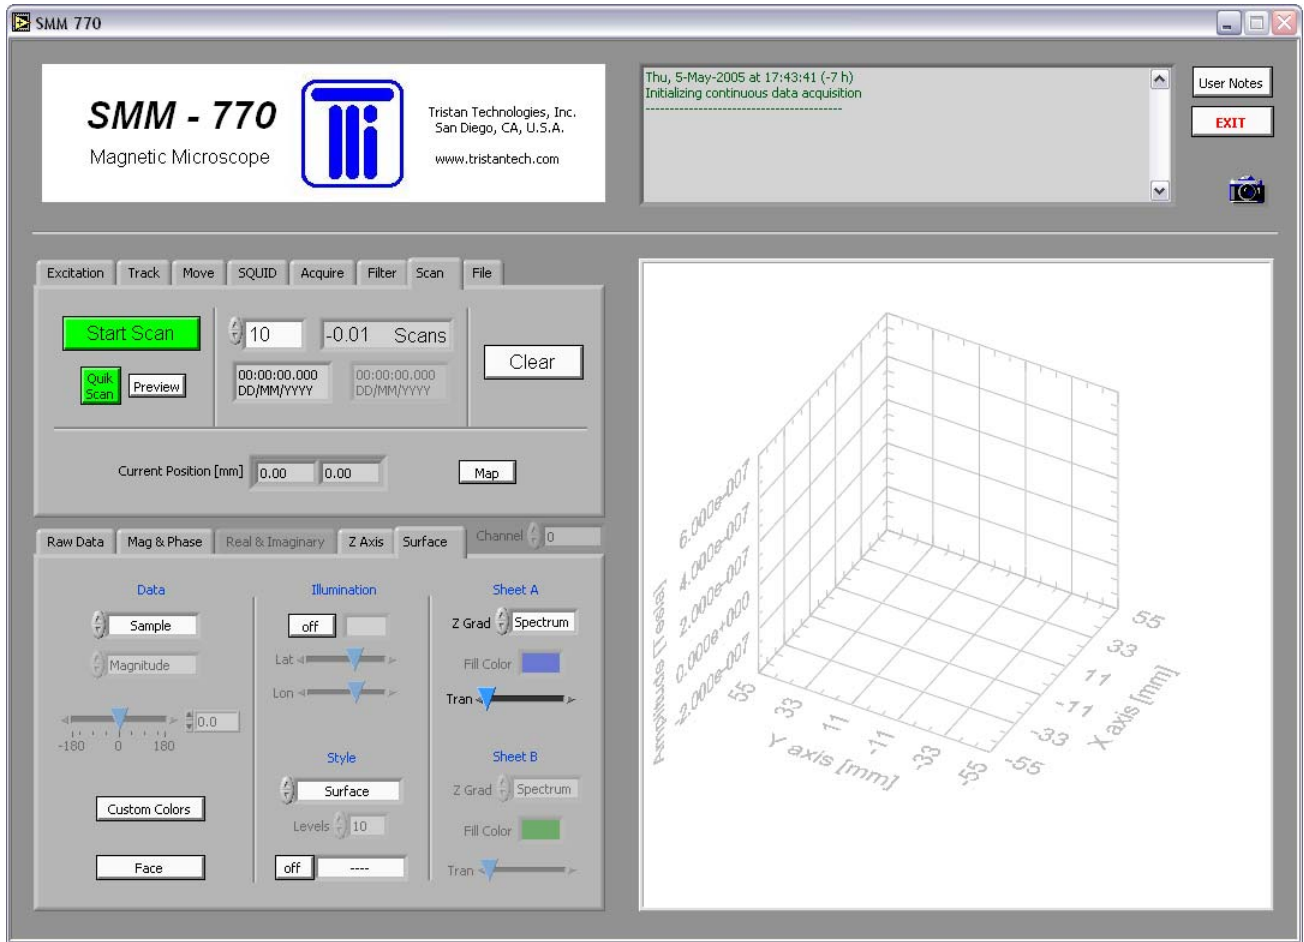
SMM 770

SMM - 770
Magnetic Microscope

Tristan Technologies, Inc.
San Diego, CA, U.S.A.

www.tristantech.com

Thu, 5-May-2005 at 17:43:41 (-7 h)
Initializing continuous data acquisition
----------------------------------------

User Notes
EXIT

Excitation | Track | Move | SQUID | Acquire | Filter | Scan | File

Start Scan
Quik Scan
Preview

10
-0.01 Scans
00:00:00.000 DD/MM/YYYY
00:00:00.000 DD/MM/YYYY

Clear

Current Position [mm] 0.00 0.00
Map

Raw Data | Mag & Phase | Real & Imaginary | Z Axis | Surface
Channel 0

Data
Sample
Magnitude
0.0
-180 0 180

Custom Colors
Face

Illumination
off
Lat
Lon

Style
Surface
Levels 10
off ----

Sheet A
Z Grad Spectrum
Fill Color
Tran

Sheet B
Z Grad Spectrum
Fill Color
Tran

Amplitude [] label
6.000e-007
4.000e-007
2.000e-007
0.000e+000
-2.000e-007
55
33
11
-11
-33
-55
Y axis [mm]
55
33
11
-11
-33
-55
X axis [mm]